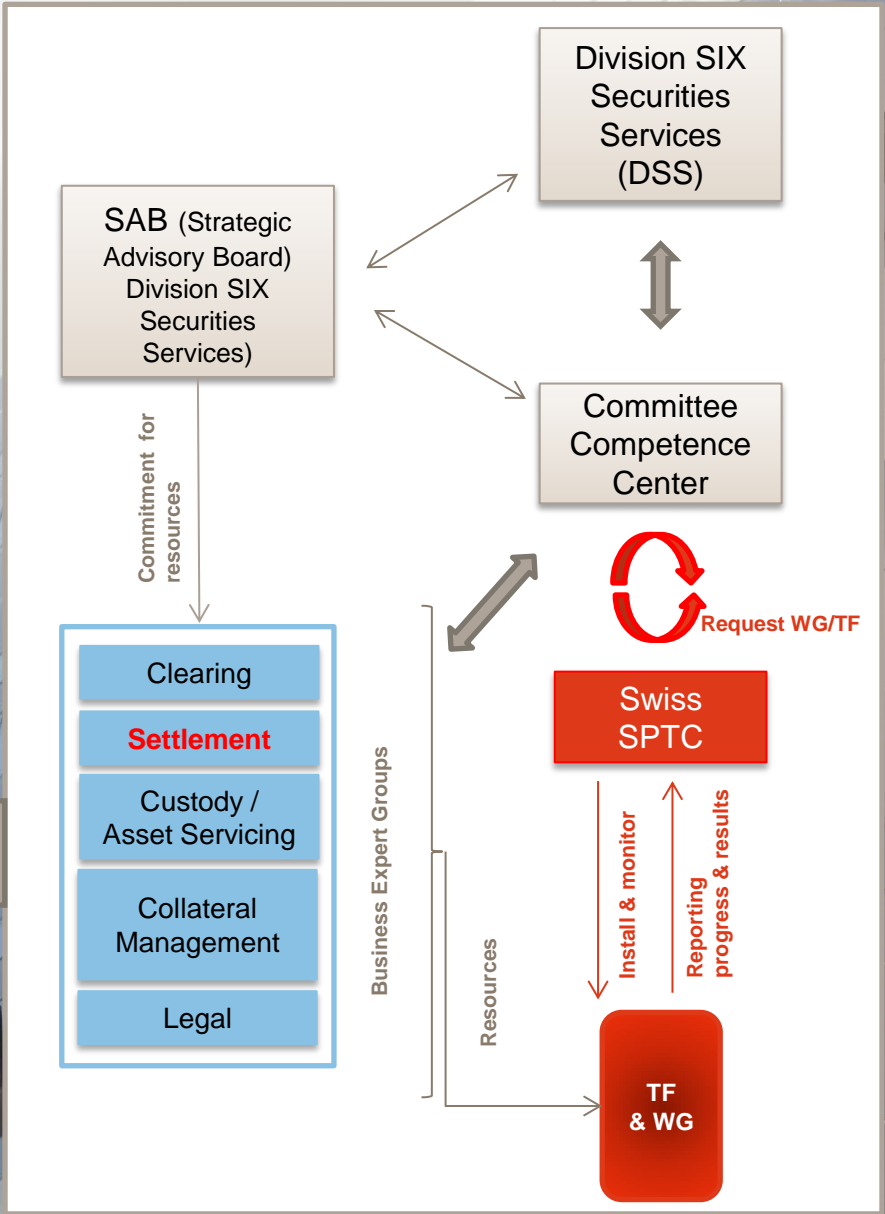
Division SIX Securities Services (DSS)

SAB (Strategic Advisory Board) Division SIX Securities Services)

Committee Competence Center

Commitment for resources

Request WG/TF

Clearing

Settlement

Custody / Asset Servicing

Collateral Management

Legal

Business Expert Groups

Swiss SPTC

Install & monitor

Reporting progress & results

Resources

TF & WG